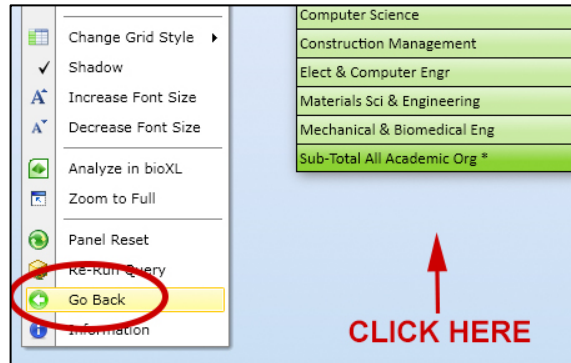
Change Grid Style
Shadow
Increase Font Size
Decrease Font Size
Analyze in bioXL
Zoom to Full
Panel Reset
Re-Run Query
Go Back
Information

Computer Science
Construction Management
Elect & Computer Engr
Materials Sci & Engineering
Mechanical & Biomedical Eng
Sub-Total All Academic Org *

CLICK HERE